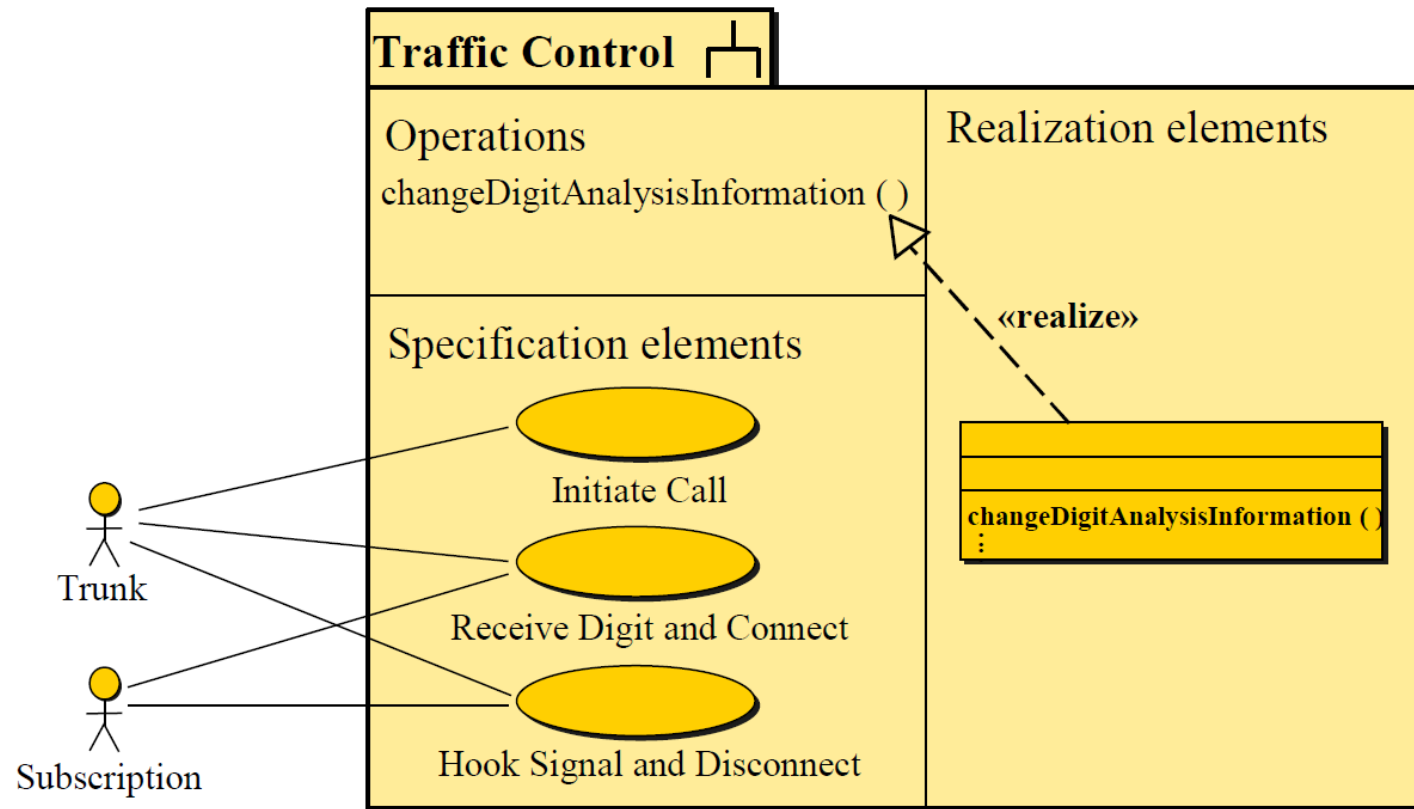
Traffic Control

Operations
changeDigitAnalysisInformation ( )

Realization elements

«realize»

Specification elements

Initiate Call

Receive Digit and Connect

Hook Signal and Disconnect

changeDigitAnalysisInformation ( )
⋮

Trunk

Subscription